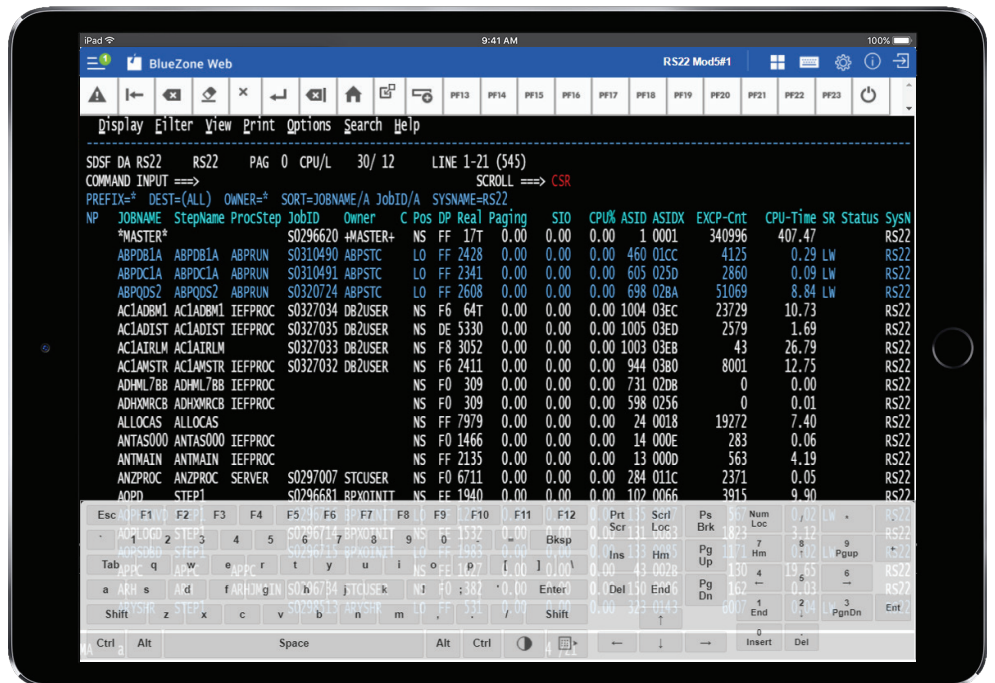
iPad 9:41 AM 100%

BlueZone Web RS22 Mod5#1

PF13 PF14 PF15 PF16 PF17 PF18 PF19 PF20 PF21 PF22 PF23

Display Filter View Print Options Search Help

SDSF DA RS22 RS22 PAG 0 CPU/L 30/ 12 LINE 1-21 (545)
COMMAND INPUT ===> SCROLL ===> CSR
PREFIX=* DEST=(ALL) OWNER=* SORT=JOBNAME/A JobID/A SYSNAME=RS22

| NP | JOBNAME | StepName | ProcStep | JobID | Owner | C | Pos | DP | Real | Paging | SIO | CPU% | ASID | ASIDX | EXCP-Cnt | CPU-Time | SR | Status | SysN |
|---|---|---|---|---|---|---|---|---|---|---|---|---|---|---|---|---|---|---|---|
| | *MASTER* | | | S0296620 | +MASTER+ | | NS | FF | 17T | 0.00 | 0.00 | 0.00 | 1 | 0001 | 340996 | 407.47 | | | RS22 |
| | ABPDB1A | ABPDB1A | ABPRUN | S0310490 | ABPSTC | | LO | FF | 2428 | 0.00 | 0.00 | 0.00 | 460 | 01CC | 4125 | 0.29 | LW | | RS22 |
| | ABPDC1A | ABPDC1A | ABPRUN | S0310491 | ABPSTC | | LO | FF | 2341 | 0.00 | 0.00 | 0.00 | 605 | 025D | 2860 | 0.09 | LW | | RS22 |
| | ABPQDS2 | ABPQDS2 | ABPRUN | S0320724 | ABPSTC | | LO | FF | 2608 | 0.00 | 0.00 | 0.00 | 698 | 02BA | 51069 | 8.84 | LW | | RS22 |
| | AC1ADBM1 | AC1ADBM1 | IEFPROC | S0327034 | DB2USER | | NS | F6 | 64T | 0.00 | 0.00 | 0.00 | 1004 | 03EC | 23729 | 10.73 | | | RS22 |
| | AC1ADIST | AC1ADIST | IEFPROC | S0327035 | DB2USER | | NS | DE | 5330 | 0.00 | 0.00 | 0.00 | 1005 | 03ED | 2579 | 1.69 | | | RS22 |
| | AC1AIRLM | AC1AIRLM | | S0327033 | DB2USER | | NS | F8 | 3052 | 0.00 | 0.00 | 0.00 | 1003 | 03EB | 43 | 26.79 | | | RS22 |
| | AC1AMSTR | AC1AMSTR | IEFPROC | S0327032 | DB2USER | | NS | F6 | 2411 | 0.00 | 0.00 | 0.00 | 944 | 03B0 | 8001 | 12.75 | | | RS22 |
| | ADHML7BB | ADHML7BB | IEFPROC | | | | NS | F0 | 309 | 0.00 | 0.00 | 0.00 | 731 | 02DB | 0 | 0.00 | | | RS22 |
| | ADHXMRCB | ADHXMRCB | IEFPROC | | | | NS | F0 | 309 | 0.00 | 0.00 | 0.00 | 598 | 0256 | 0 | 0.01 | | | RS22 |
| | ALLOCAS | ALLOCAS | | | | | NS | FF | 7979 | 0.00 | 0.00 | 0.00 | 24 | 0018 | 19272 | 7.40 | | | RS22 |
| | ANTAS000 | ANTAS000 | IEFPROC | | | | NS | F0 | 1466 | 0.00 | 0.00 | 0.00 | 14 | 000E | 283 | 0.06 | | | RS22 |
| | ANTMAIN | ANTMAIN | IEFPROC | | | | NS | FF | 2135 | 0.00 | 0.00 | 0.00 | 13 | 000D | 563 | 4.19 | | | RS22 |
| | ANZPROC | ANZPROC | SERVER | S0297007 | STCUSER | | NS | F0 | 6711 | 0.00 | 0.00 | 0.00 | 284 | 011C | 2371 | 0.05 | | | RS22 |
| | AOPD | STEP1 | | S0296681 | BPXOINIT | | NS | FF | 1940 | 0.00 | 0.00 | 0.00 | 102 | 0066 | 3915 | 9.90 | | | RS22 |

Esc F1 F2 F3 F4 F5 F6 F7 F8 F9 F10 F11 F12 Prt Scr Scrl Loc Ps Brk Num Loc
` 1 2 3 4 5 6 7 8 9 0 - = Bksp Ins Hm Pg Up 7 Hm 8 9 Pgup
Tab q w e r t y u i o p [ ] \ Del End Pg Dn 4 ← 5 6 →
a s d f g h j k l ; ' Enter
Shift z x c v b n m , . / Shift ↑ 1 End 2 ↓ 3 PgnDn Ent
Ctrl Alt Space Alt Ctrl ← ↓ → 0 Insert . Del